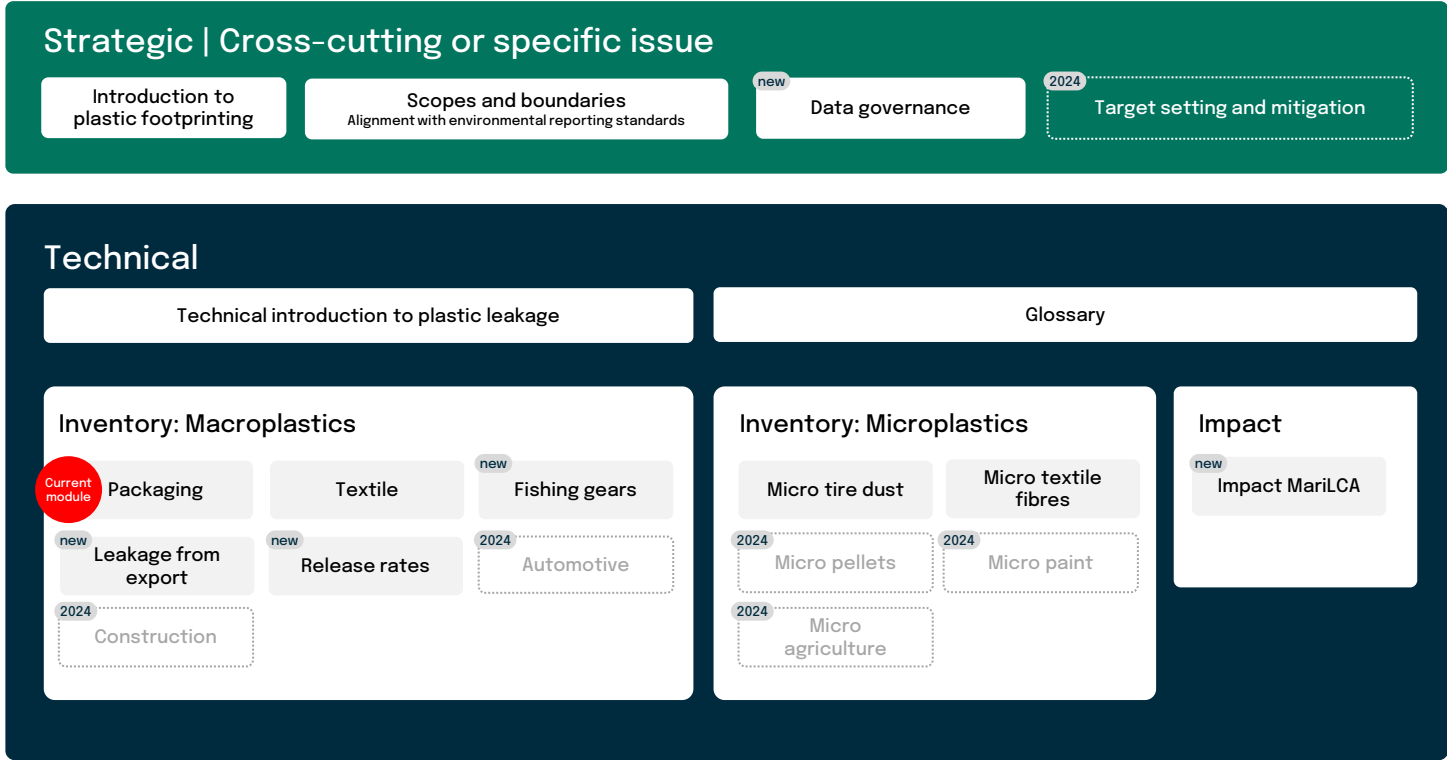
Strategic | Cross-cutting or specific issue

Introduction to plastic footprinting

Scopes and boundaries
Alignment with environmental reporting standards

new
Data governance

2024
Target setting and mitigation

Technical

Technical introduction to plastic leakage

Glossary

Inventory: Macroplastics

Current module
Packaging

Textile

new
Fishing gears

new
Leakage from export

new
Release rates

2024
Automotive

2024
Construction

Inventory: Microplastics

Micro tire dust

Micro textile fibres

2024
Micro pellets

2024
Micro paint

2024
Micro agriculture

Impact

new
Impact MariLCA